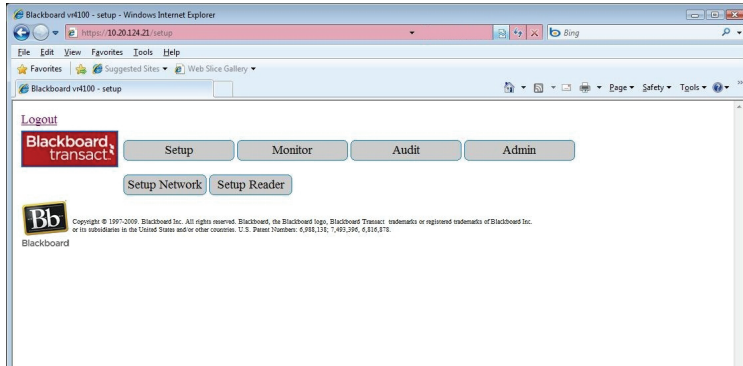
Blackboard vr4100 - setup - Windows Internet Explorer

https://10.20.124.21/setup

Bing

File Edit View Favorites Tools Help

Favorites Suggested Sites Web Slice Gallery

Blackboard vr4100 - setup

Page Safety Tools

Logout

Blackboard transact.

Setup Monitor Audit Admin

Setup Network Setup Reader

Bb Blackboard

Copyright © 1997-2009. Blackboard Inc. All rights reserved. Blackboard, the Blackboard logo, Blackboard Transact trademarks or registered trademarks of Blackboard Inc. or its subsidiaries in the United States and/or other countries. U.S. Patent Numbers: 6,988,138; 7,493,396, 6,816,878.